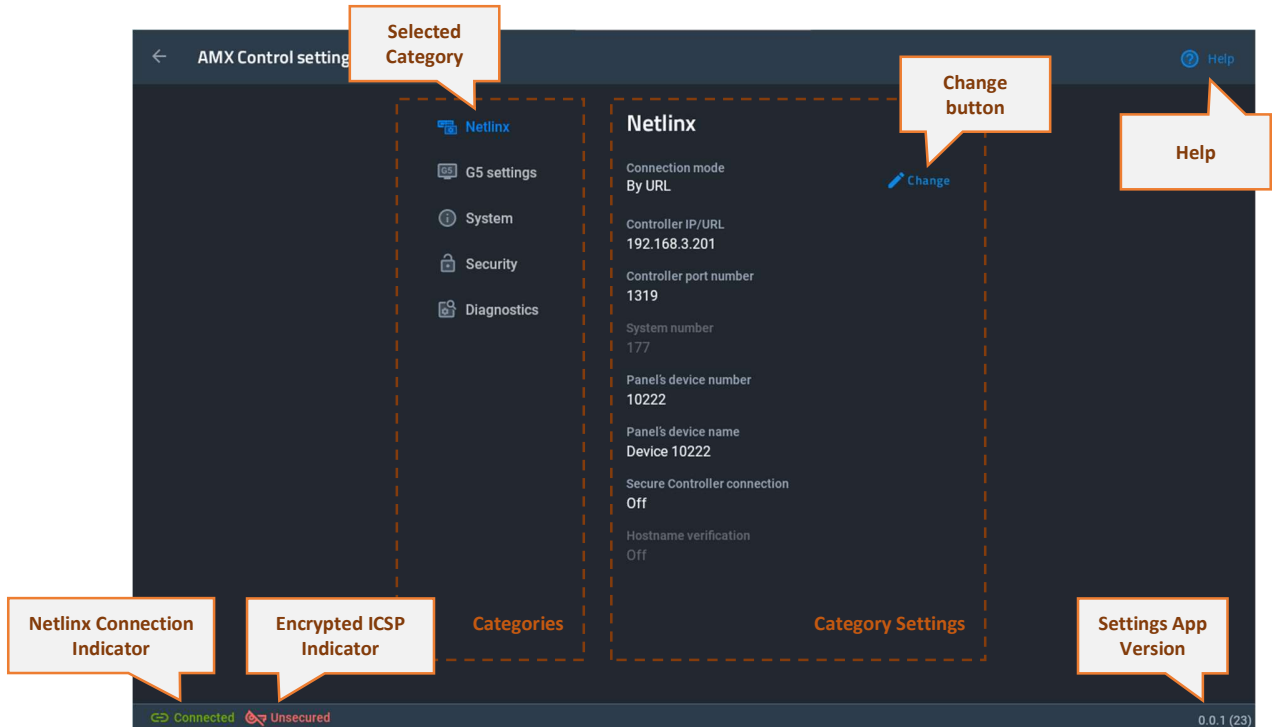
AMX Control setting

Selected Category

Help

Change button

Help

Netlinx

G5 settings

System

Security

Diagnostics

Netlinx

Connection mode
By URL

Change

Controller IP/URL
192.168.3.201

Controller port number
1319

System number
177

Panel's device number
10222

Panel's device name
Device 10222

Secure Controller connection
Off

Hostname verification
Off

Categories

Category Settings

Netlinx Connection Indicator

Encrypted ICSP Indicator

Settings App Version

Connected

Unsecured

0.0.1 (23)